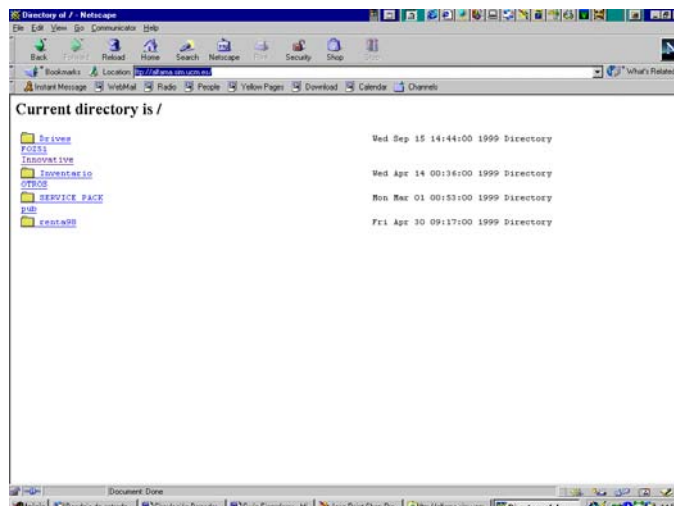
Directory of / - Netscape

File Edit View Go Communicator Help

Back Forward Reload Home Search Netscape Print Security Shop Stop

Bookmarks Location: ftp://altamia.sim.ucm.es/

What's Related

Instant Message WebMail Radio People Yellow Pages Download Calendar Channels

Current directory is /

| | |
|---|---|
| Drives | Wed Sep 15 14:44:00 1999 Directory |
| FOI51 | |
| Innovative | |
| Inventario | Wed Apr 14 00:36:00 1999 Directory |
| OTROS | |
| SERVICE PACK | Mon Mar 01 00:53:00 1999 Directory |
| pub | |
| renta98 | Fri Apr 30 09:17:00 1999 Directory |

Document: Done

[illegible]